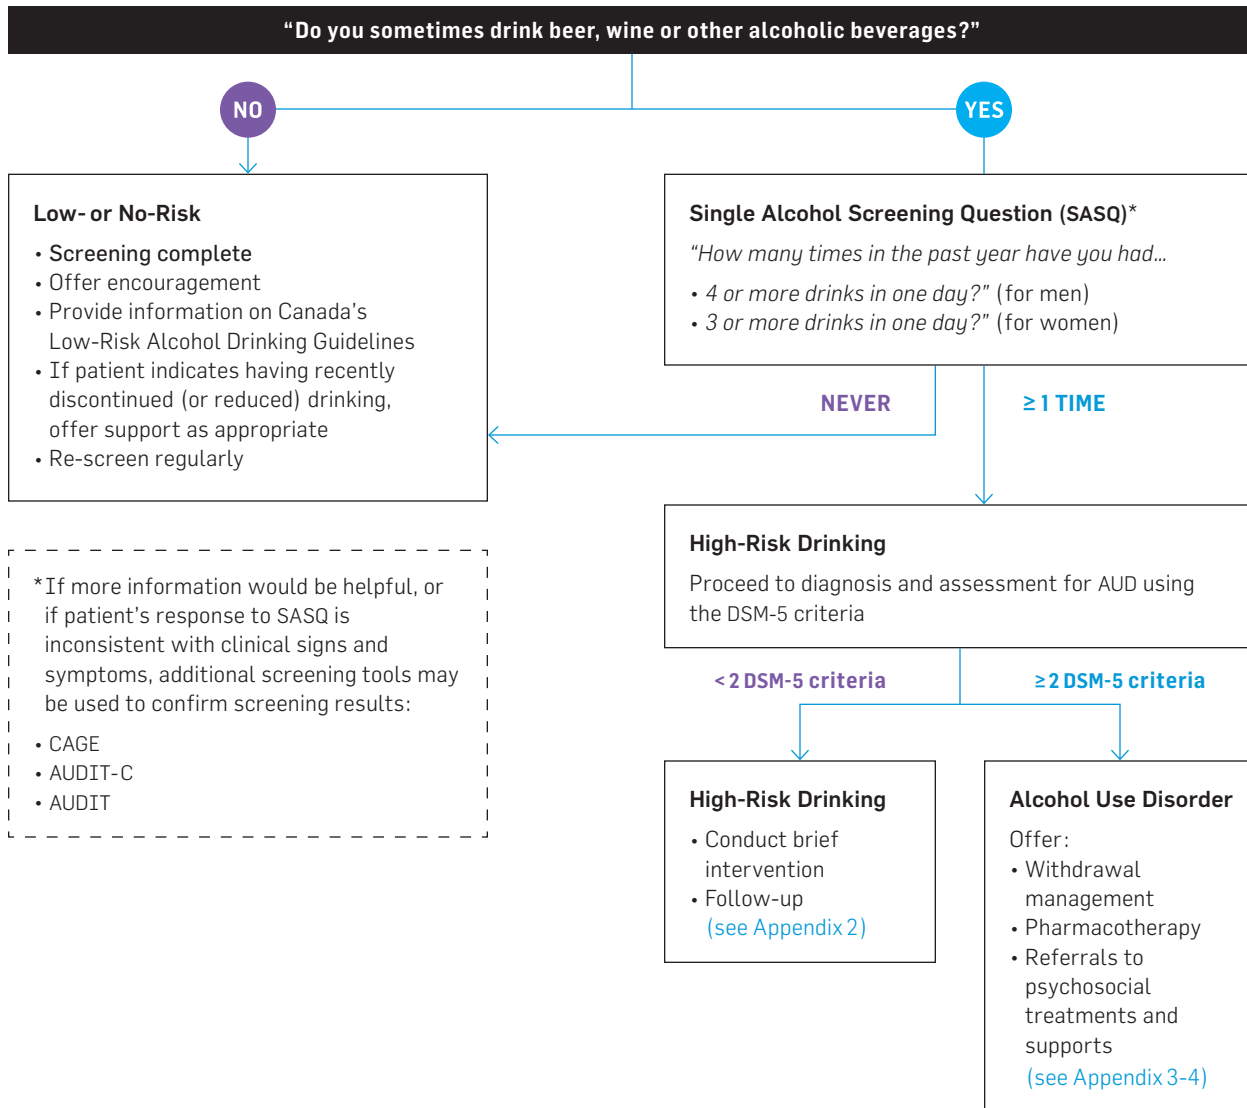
"Do you sometimes drink beer, wine or other alcoholic beverages?"

NO

YES

Low- or No-Risk

• Screening complete
• Offer encouragement
• Provide information on Canada's Low-Risk Alcohol Drinking Guidelines
• If patient indicates having recently discontinued (or reduced) drinking, offer support as appropriate
• Re-screen regularly

Single Alcohol Screening Question (SASQ)*

"How many times in the past year have you had…

• 4 or more drinks in one day?" (for men)
• 3 or more drinks in one day?" (for women)

NEVER

≥ 1 TIME

*If more information would be helpful, or if patient's response to SASQ is inconsistent with clinical signs and symptoms, additional screening tools may be used to confirm screening results:

• CAGE
• AUDIT-C
• AUDIT

High-Risk Drinking

Proceed to diagnosis and assessment for AUD using the DSM-5 criteria

< 2 DSM-5 criteria

≥ 2 DSM-5 criteria

High-Risk Drinking

• Conduct brief intervention
• Follow-up (see Appendix 2)

Alcohol Use Disorder

Offer:
• Withdrawal management
• Pharmacotherapy
• Referrals to psychosocial treatments and supports (see Appendix 3-4)